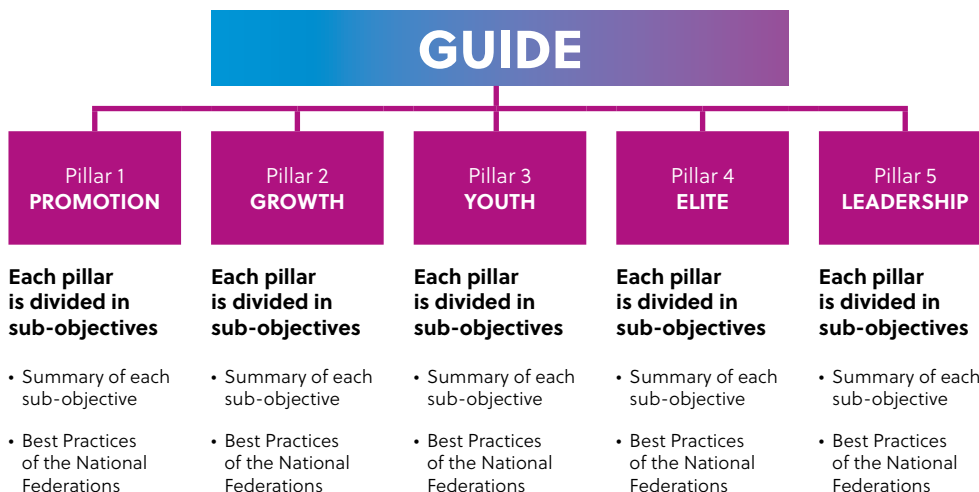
GUIDE

Pillar 1
PROMOTION

Each pillar is divided in sub-objectives

• Summary of each sub-objective

• Best Practices of the National Federations

Pillar 2
GROWTH

Each pillar is divided in sub-objectives

• Summary of each sub-objective

• Best Practices of the National Federations

Pillar 3
YOUTH

Each pillar is divided in sub-objectives

• Summary of each sub-objective

• Best Practices of the National Federations

Pillar 4
ELITE

Each pillar is divided in sub-objectives

• Summary of each sub-objective

• Best Practices of the National Federations

Pillar 5
LEADERSHIP

Each pillar is divided in sub-objectives

• Summary of each sub-objective

• Best Practices of the National Federations